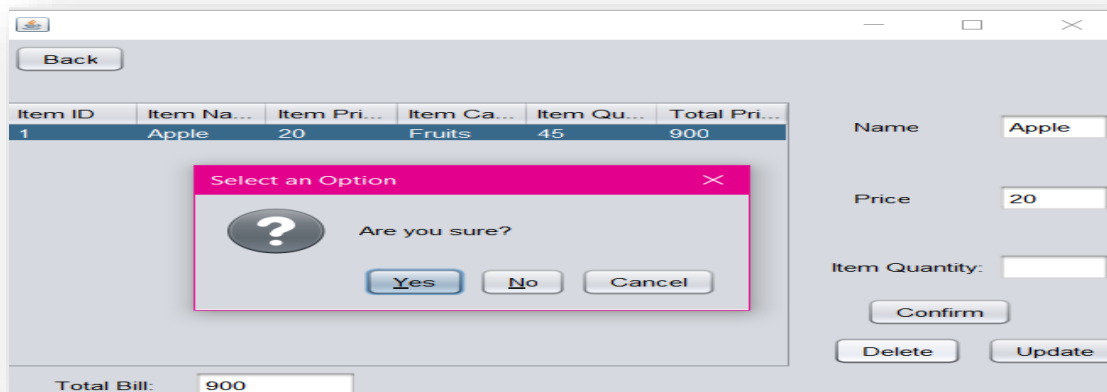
Back

| Item ID | Item Na... | Item Pri... | Item Ca... | Item Qu... | Total Pri... |
|---|---|---|---|---|---|
| 1 | Apple | 20 | Fruits | 45 | 900 |

Select an Option

Are you sure?

Yes No Cancel

Name Apple

Price 20

Item Quantity:

Confirm

Delete Update

Total Bill: 900